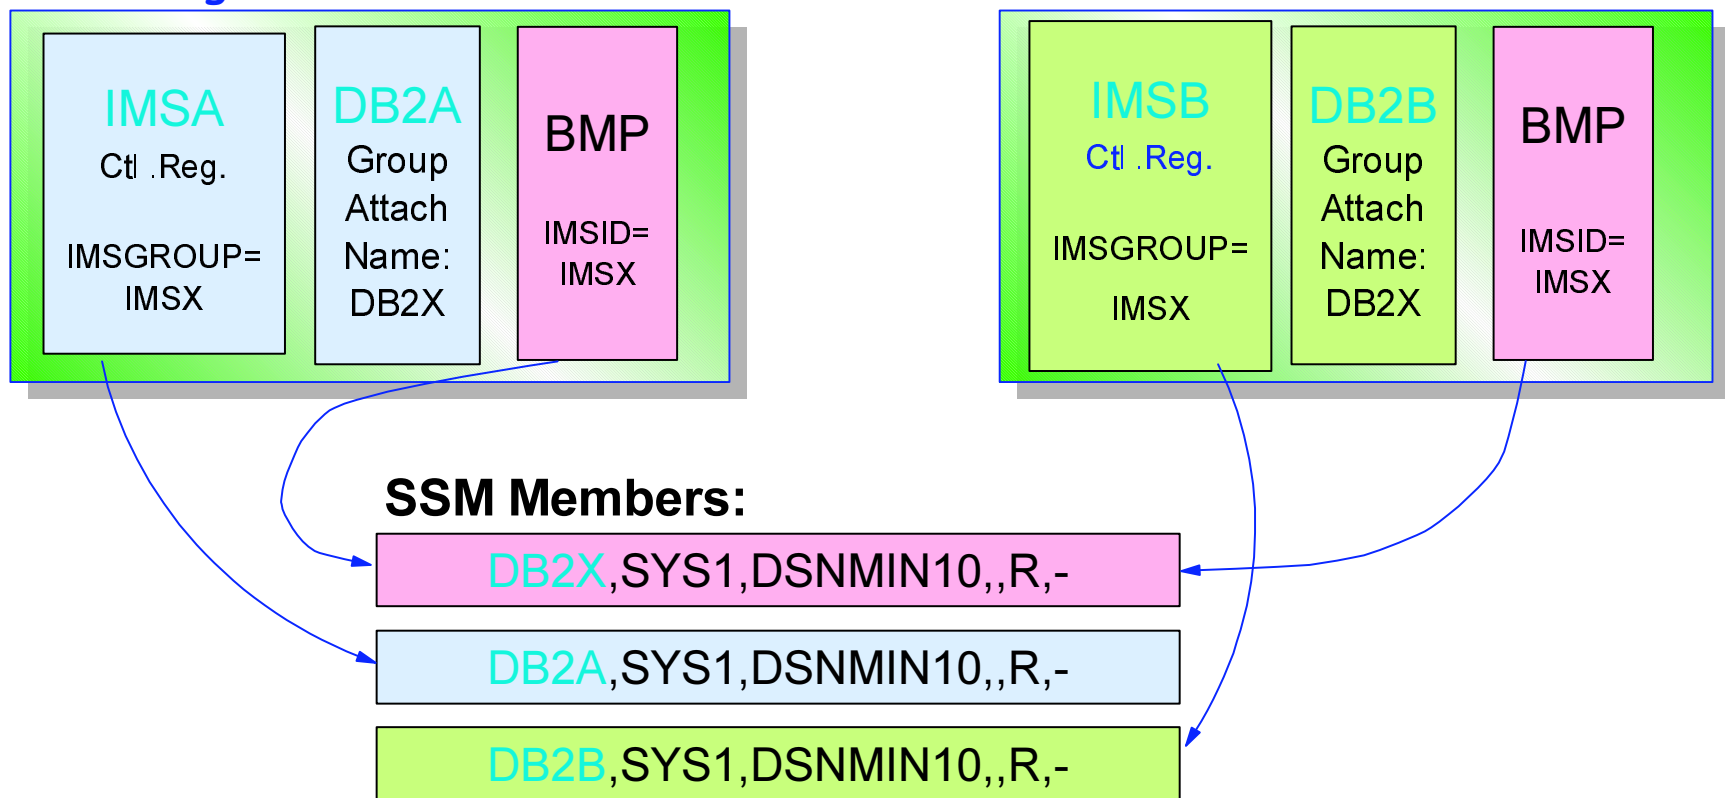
IMSA
Ctl .Reg.

IMSGROUP=
IMSX

DB2A
Group
Attach
Name:
DB2X

BMP

IMSID=
IMSX

IMSB
Ctl .Reg.

IMSGROUP=

IMSX

DB2B
Group
Attach
Name:
DB2X

BMP

IMSID=
IMSX

SSM Members:

DB2X,SYS1,DSNMIN10,,R,-

DB2A,SYS1,DSNMIN10,,R,-

DB2B,SYS1,DSNMIN10,,R,-